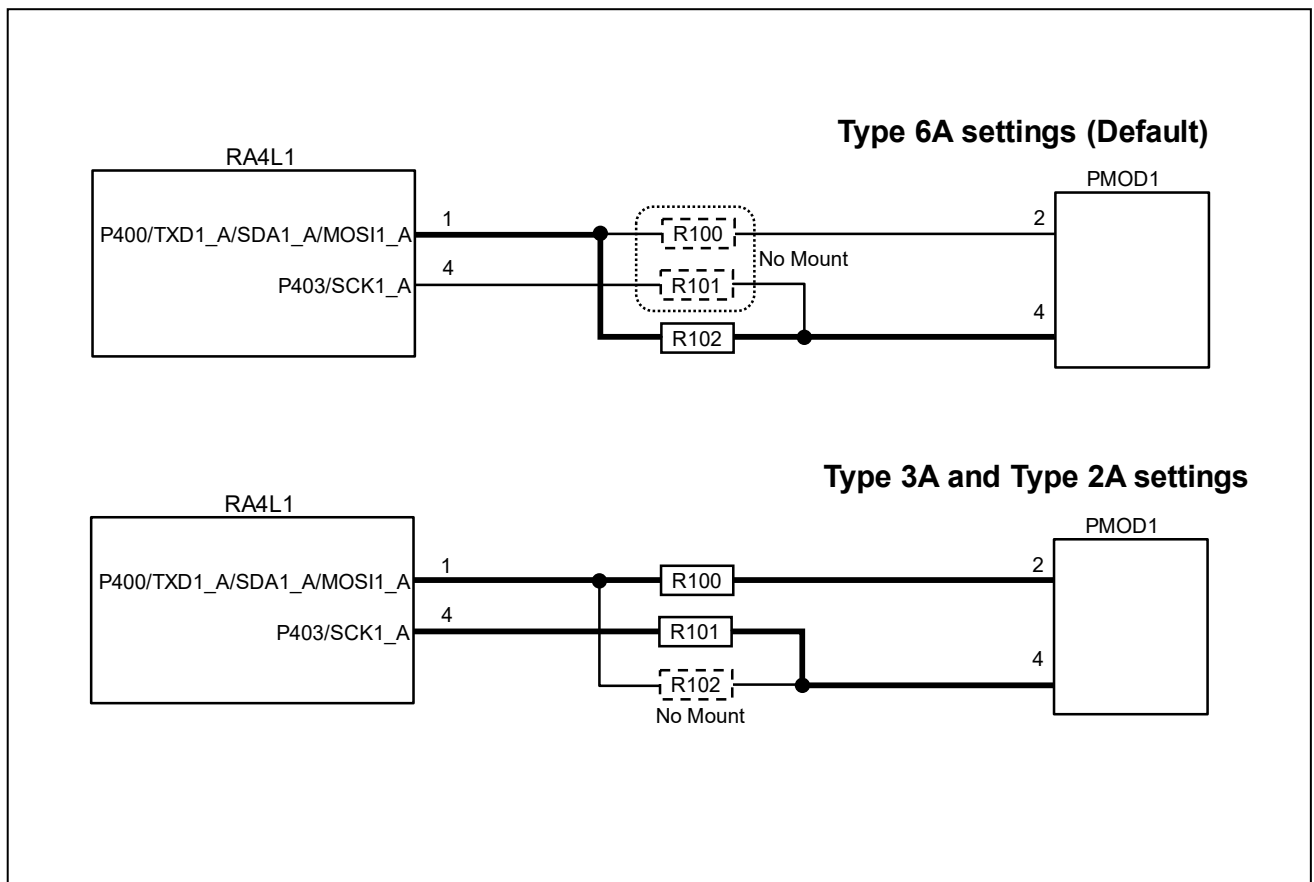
Type 6A settings (Default)

RA4L1

P400/TXD1_A/SDA1_A/MOSI1_A

P403/SCK1_A

1

4

R100

R101

No Mount

R102

PMOD1

2

4

Type 3A and Type 2A settings

RA4L1

P400/TXD1_A/SDA1_A/MOSI1_A

P403/SCK1_A

1

4

R100

R101

R102

No Mount

PMOD1

2

4